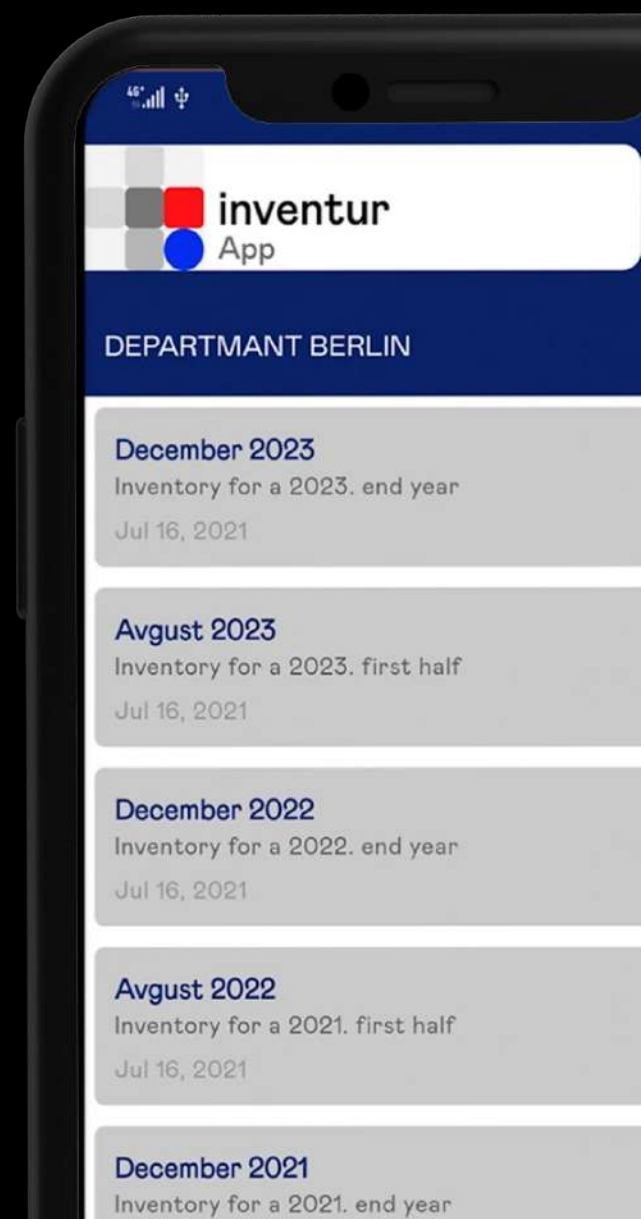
4G

inventur
App

DEPARTMANT BERLIN

December 2023
Inventory for a 2023. end year
Jul 16, 2021

Avgust 2023
Inventory for a 2023. first half
Jul 16, 2021

December 2022
Inventory for a 2022. end year
Jul 16, 2021

Avgust 2022
Inventory for a 2021. first half
Jul 16, 2021

December 2021
Inventory for a 2021. end year